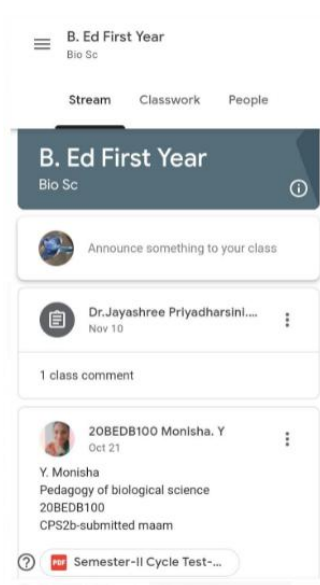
B. Ed First Year
Bio Sc

Stream Classwork People

B. Ed First Year
Bio Sc

Announce something to your class

Dr.Jayashree Priyadharsini....
Nov 10

1 class comment

20BEDB100 Monisha. Y
Oct 21

Y. Monisha
Pedagogy of biological science
20BEDB100
CPS2b-submitted maam

PDF Semester-II Cycle Test-...